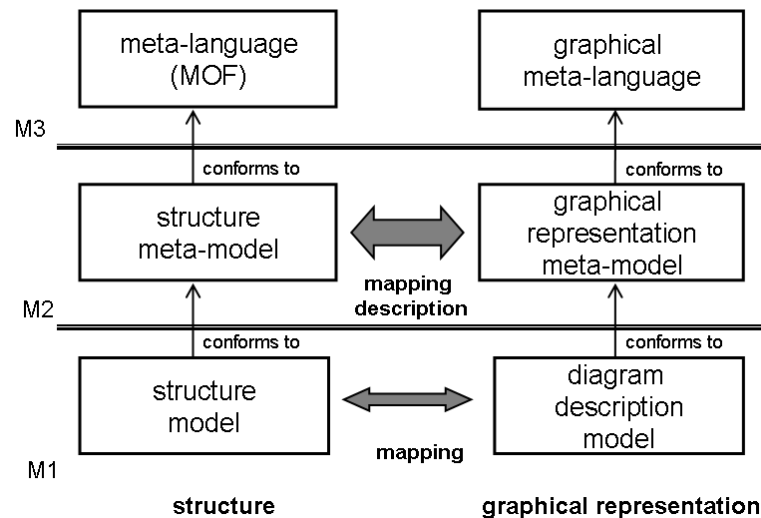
meta-language (MOF)

graphical meta-language

M3

conforms to

conforms to

structure meta-model

graphical representation meta-model

mapping description

M2

conforms to

conforms to

structure model

diagram description model

mapping

M1

structure

graphical representation